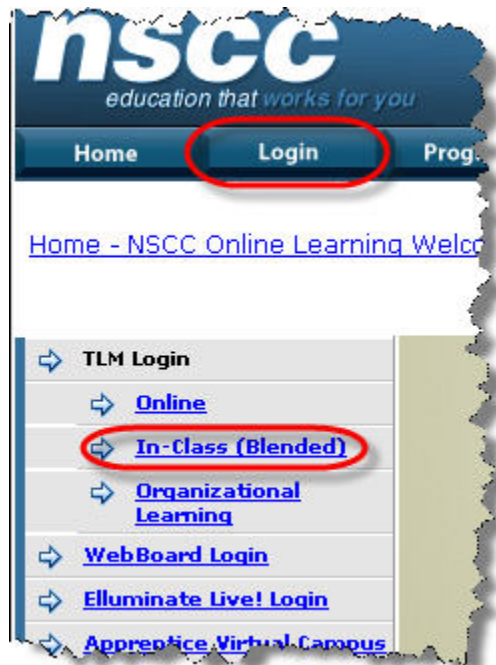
nscc
education that works for you

Home
Login
Prog

Home - NSCC Online Learning Welc

TLM Login
Online
In-Class (Blended)
Organizational Learning
WebBoard Login
Elluminate Live! Login
Apprentice Virtual Campus